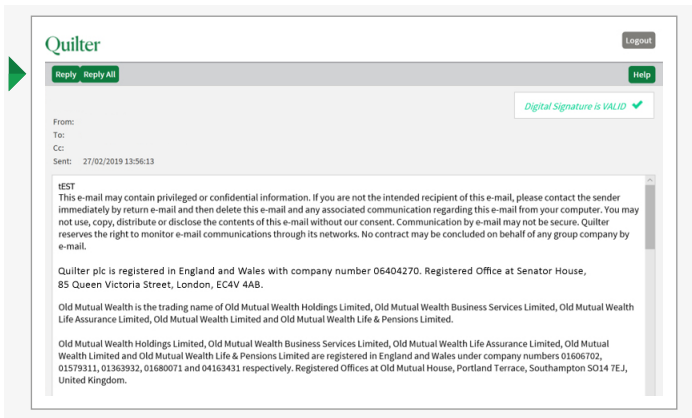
Quilter

Logout

Reply Reply All

Help

Digital Signature is VALID

From:
To:
Cc:
Sent: 27/02/2019 13:56:13

tEST
This e-mail may contain privileged or confidential information. If you are not the intended recipient of this e-mail, please contact the sender immediately by return e-mail and then delete this e-mail and any associated communication regarding this e-mail from your computer. You may not use, copy, distribute or disclose the contents of this e-mail without our consent. Communication by e-mail may not be secure. Quilter reserves the right to monitor e-mail communications through its networks. No contract may be concluded on behalf of any group company by e-mail.

Quilter plc is registered in England and Wales with company number 06404270. Registered Office at Senator House, 85 Queen Victoria Street, London, EC4V 4AB.

Old Mutual Wealth is the trading name of Old Mutual Wealth Holdings Limited, Old Mutual Wealth Business Services Limited, Old Mutual Wealth Life Assurance Limited, Old Mutual Wealth Limited and Old Mutual Wealth Life & Pensions Limited.

Old Mutual Wealth Holdings Limited, Old Mutual Wealth Business Services Limited, Old Mutual Wealth Life Assurance Limited, Old Mutual Wealth Limited and Old Mutual Wealth Life & Pensions Limited are registered in England and Wales under company numbers 01606702, 01579311, 01363932, 01680071 and 04163431 respectively. Registered Offices at Old Mutual House, Portland Terrace, Southampton SO14 7EJ, United Kingdom.